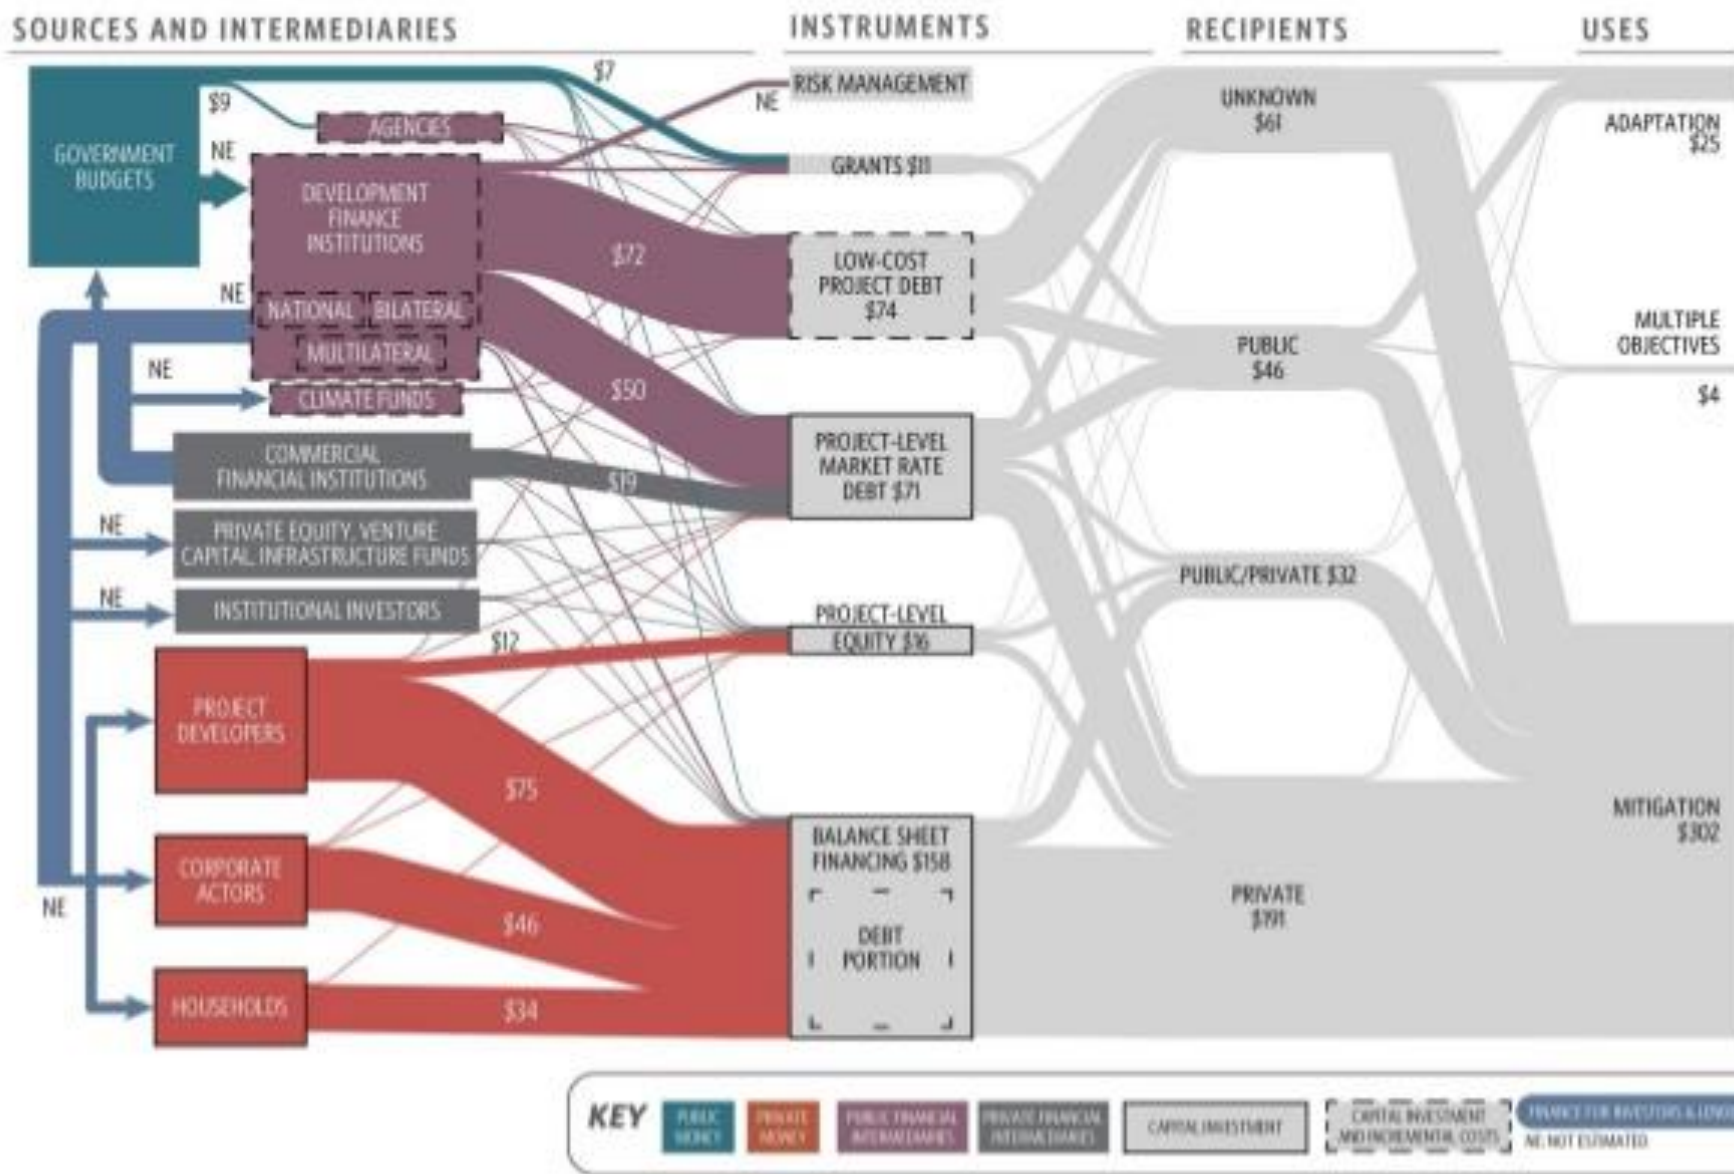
SOURCES AND INTERMEDIARIES

INSTRUMENTS

RECIPIENTS

USES

GOVERNMENT BUDGETS

$9

NE

$7

AGENCIES

NE

RISK MANAGEMENT

GRANTS $11

DEVELOPMENT FINANCE INSTITUTIONS

NE

NATIONAL

BILATERAL

MULTILATERAL

NE

CLIMATE FUNDS

$72

LOW-COST PROJECT DEBT $74

$50

COMMERCIAL FINANCIAL INSTITUTIONS

$19

PROJECT-LEVEL MARKET RATE DEBT $71

NE

PRIVATE EQUITY, VENTURE CAPITAL, INFRASTRUCTURE FUNDS

NE

INSTITUTIONAL INVESTORS

$12

PROJECT-LEVEL EQUITY $36

PROJECT DEVELOPERS

$75

CORPORATE ACTORS

NE

$46

HOUSEHOLDS

$34

BALANCE SHEET FINANCING $158

DEBT PORTION

UNKNOWN $61

PUBLIC $46

PUBLIC/PRIVATE $32

PRIVATE $191

ADAPTATION $25

MULTIPLE OBJECTIVES

$4

MITIGATION $302

KEY

PUBLIC MONEY

PRIVATE MONEY

PUBLIC FINANCIAL INTERMEDIARIES

PRIVATE FINANCIAL INTERMEDIARIES

CAPITAL INVESTMENT

CAPITAL INVESTMENT AND INCREMENTAL COSTS

FINANCE FOR INVESTORS & LEN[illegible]

NE: NOT ESTIMATED